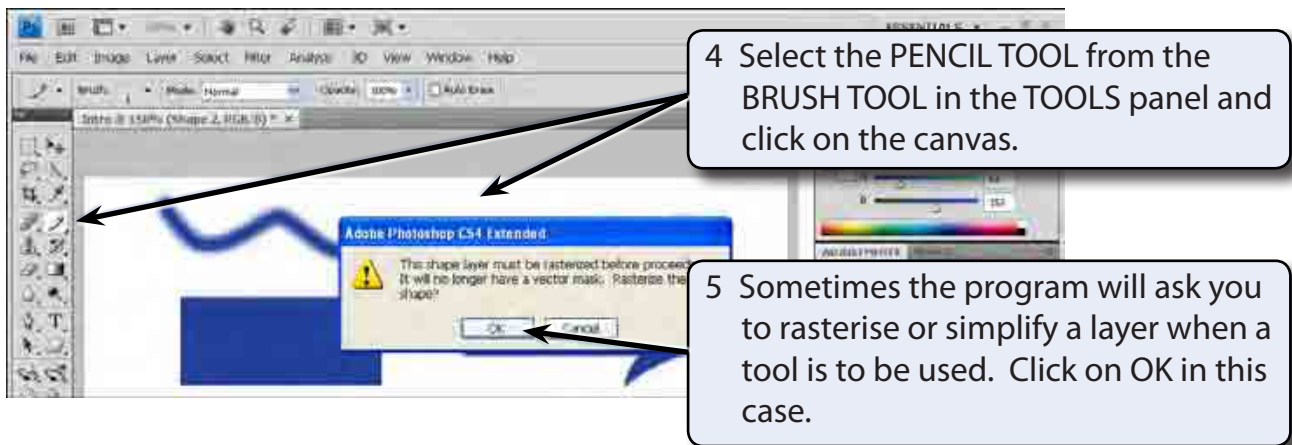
4 Select the PENCIL TOOL from the BRUSH TOOL in the TOOLS panel and click on the canvas.

ESSENTIALS

File Edit Image Layer Select Filter Analysis 3D View Window Help

Brush: Mode: Normal Opacity: 100% Auto Erase

Intro 8 150% (Shape 2, RGB/8) *

Adobe Photoshop CS4 Extended

This shape layer must be rasterized before proceeding. It will no longer have a vector mask. Rasterize the shape?

OK Cancel

5 Sometimes the program will ask you to rasterise or simplify a layer when a tool is to be used. Click on OK in this case.